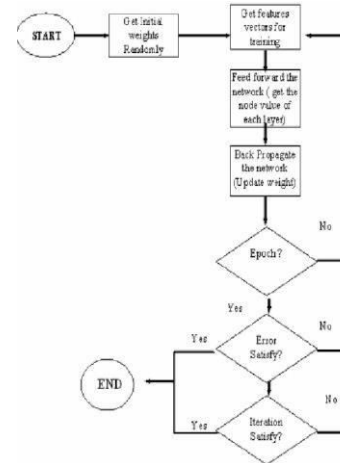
START

Get initial weights Randomly

Get features vectors for training

Feed forward the network ( get the node value of each layer)

Back Propagate the network (Update weight)

Epoch?

No

Yes

Error Satisfy?

No

Yes

END

Iteration Satisfy?

No

Yes